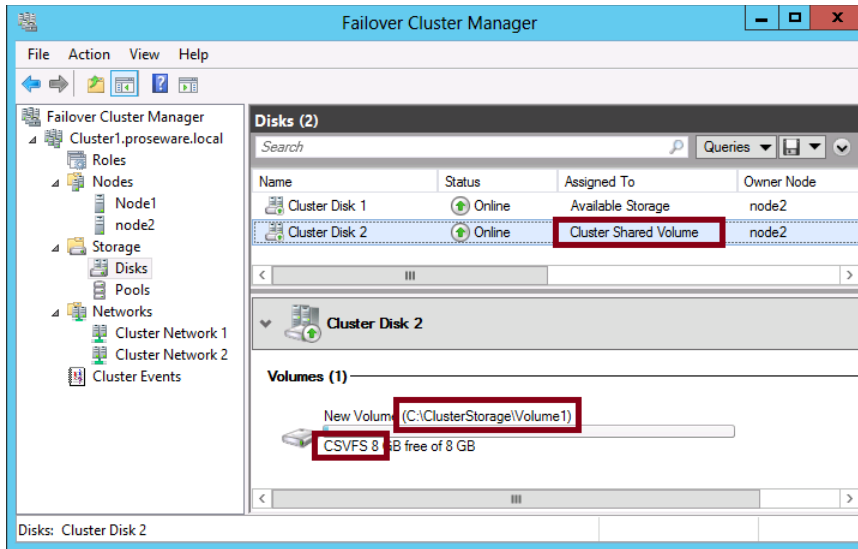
Failover Cluster Manager

File Action View Help

Failover Cluster Manager
Cluster1.proseware.local
Roles
Nodes
Node1
node2
Storage
Disks
Pools
Networks
Cluster Network 1
Cluster Network 2
Cluster Events

Disks (2)

Search

Queries

| Name | Status | Assigned To | Owner Node |
|---|---|---|---|
| Cluster Disk 1 | Online | Available Storage | node2 |
| Cluster Disk 2 | Online | Cluster Shared Volume | node2 |

Cluster Disk 2

Volumes (1)

New Volume (C:\ClusterStorage\Volume1)

CSVFS 8 GB free of 8 GB

Disks: Cluster Disk 2